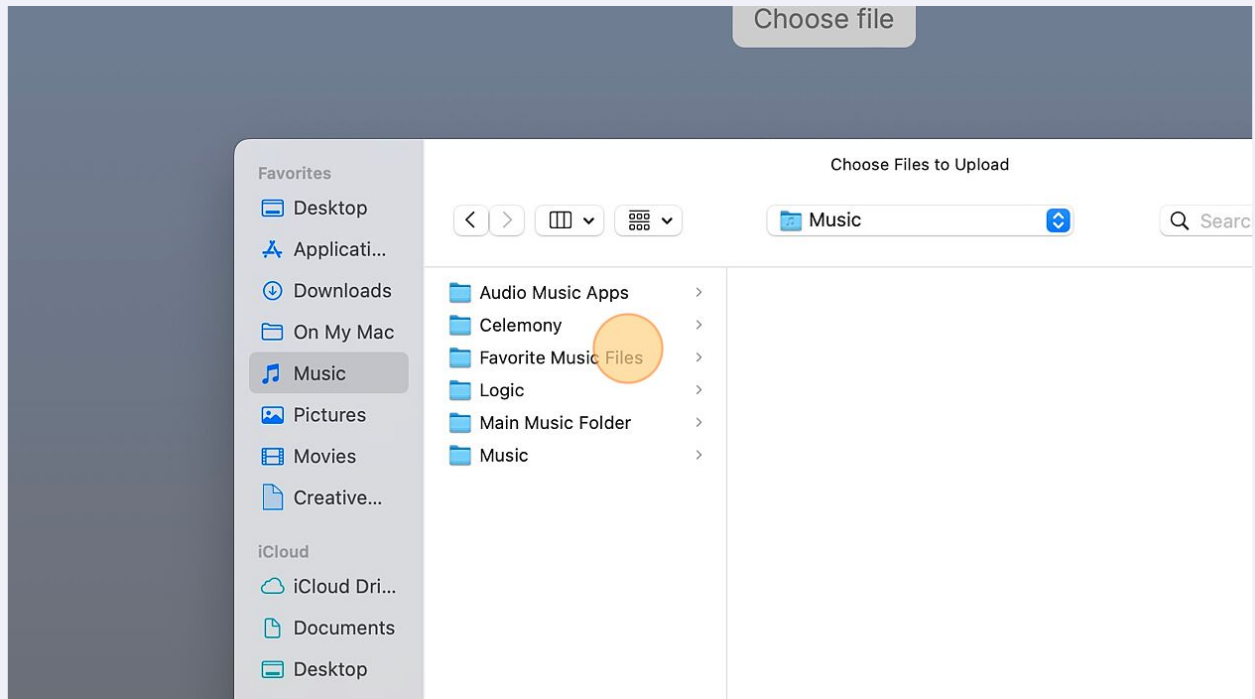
Choose file

Choose Files to Upload

Favorites
Desktop
Applicati...
Downloads
On My Mac
Music
Pictures
Movies
Creative...

iCloud
iCloud Dri...
Documents
Desktop

Music

Searc

Audio Music Apps
Celemony
Favorite Music Files
Logic
Main Music Folder
Music